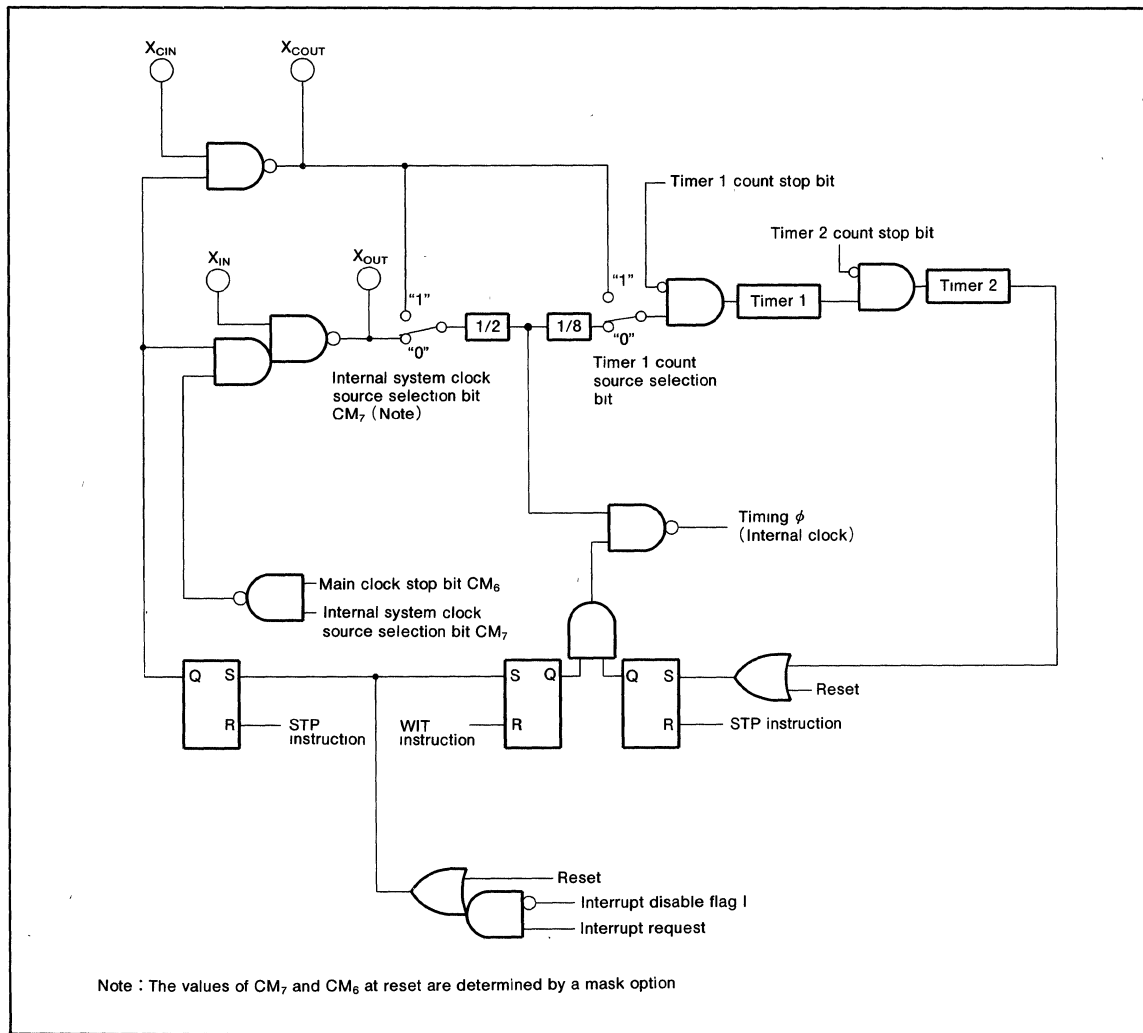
$X_{CIN}$

$X_{COUT}$

Timer 1 count stop bit

Timer 2 count stop bit

$X_{IN}$

$X_{OUT}$

"1"

"1"

Timer 1

Timer 2

"0"

1/2

1/8

"0"

Internal system clock source selection bit $CM_7$ (Note)

Timer 1 count source selection bit

Timing $\phi$ (Internal clock)

Main clock stop bit $CM_6$

Internal system clock source selection bit $CM_7$

Q S

R

STP instruction

S Q

R

WIT instruction

Q S

R

Reset

STP instruction

Reset

Interrupt disable flag I

Interrupt request

Note : The values of $CM_7$ and $CM_6$ at reset are determined by a mask option